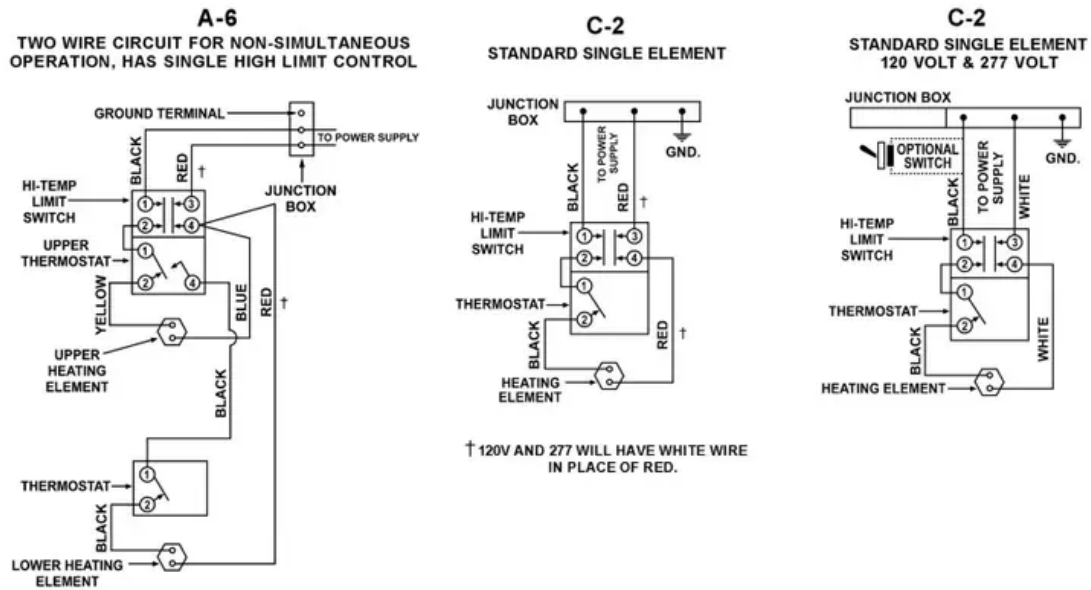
A-6
TWO WIRE CIRCUIT FOR NON-SIMULTANEOUS OPERATION, HAS SINGLE HIGH LIMIT CONTROL

GROUND TERMINAL
TO POWER SUPPLY
JUNCTION BOX
BLACK
RED †
HI-TEMP LIMIT SWITCH
1
3
2
4
UPPER THERMOSTAT
1
2
4
YELLOW
BLUE
RED †
UPPER HEATING ELEMENT
BLACK
THERMOSTAT
1
2
BLACK
LOWER HEATING ELEMENT

C-2
STANDARD SINGLE ELEMENT

JUNCTION BOX
GND.
TO POWER SUPPLY
BLACK
RED †
HI-TEMP LIMIT SWITCH
1
3
2
4
THERMOSTAT
1
2
BLACK
RED †
HEATING ELEMENT

† 120V AND 277 WILL HAVE WHITE WIRE IN PLACE OF RED.

C-2
STANDARD SINGLE ELEMENT 120 VOLT & 277 VOLT

JUNCTION BOX
OPTIONAL SWITCH
GND.
BLACK
TO POWER SUPPLY
WHITE
HI-TEMP LIMIT SWITCH
1
3
2
4
THERMOSTAT
1
2
BLACK
WHITE
HEATING ELEMENT